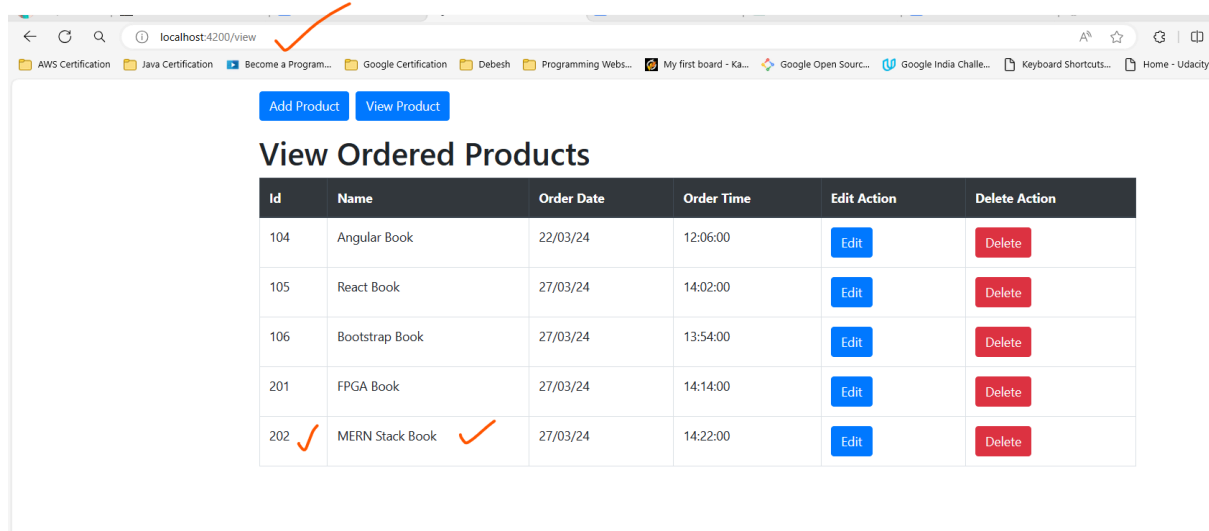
localhost:4200/view

AWS Certification | Java Certification | Become a Program... | Google Certification | Debesh | Programming Webs... | My first board - Ka... | Google Open Sourc... | Google India Challe... | Keyboard Shortcuts... | Home - Udacity

Add Product | View Product

View Ordered Products

| Id | Name | Order Date | Order Time | Edit Action | Delete Action |
|---|---|---|---|---|---|
| 104 | Angular Book | 22/03/24 | 12:06:00 | Edit | Delete |
| 105 | React Book | 27/03/24 | 14:02:00 | Edit | Delete |
| 106 | Bootstrap Book | 27/03/24 | 13:54:00 | Edit | Delete |
| 201 | FPGA Book | 27/03/24 | 14:14:00 | Edit | Delete |
| 202 | MERN Stack Book | 27/03/24 | 14:22:00 | Edit | Delete |